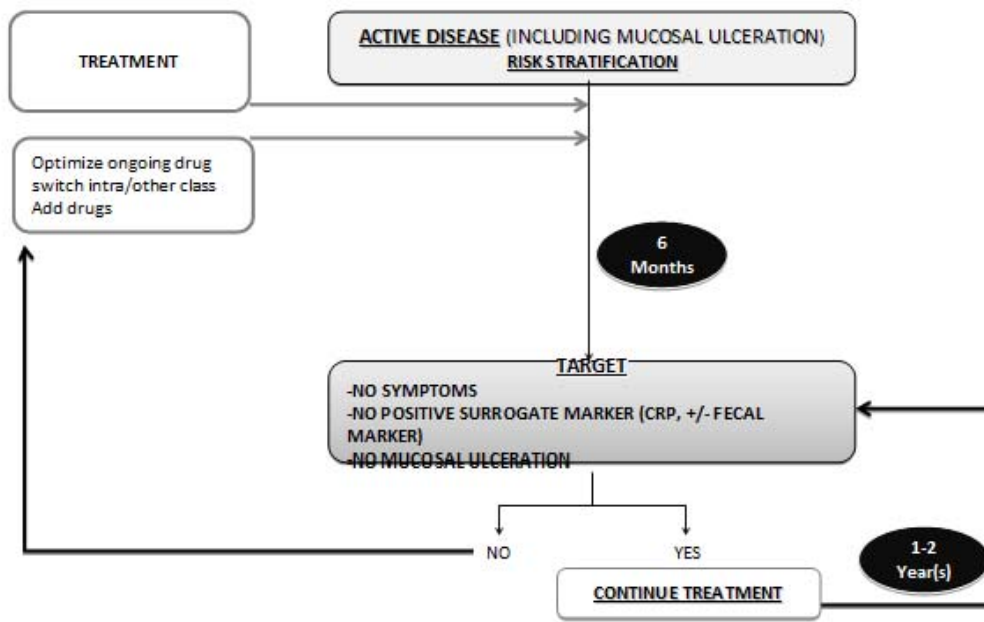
TREATMENT

ACTIVE DISEASE (INCLUDING MUCOSAL ULCERATION)
RISK STRATIFICATION

Optimize ongoing drug
switch intra/other class
Add drugs

6
Months

TARGET
-NO SYMPTOMS
-NO POSITIVE SURROGATE MARKER (CRP, +/- FECAL MARKER)
-NO MUCOSAL ULCERATION

NO

YES

1-2
Year(s)

CONTINUE TREATMENT